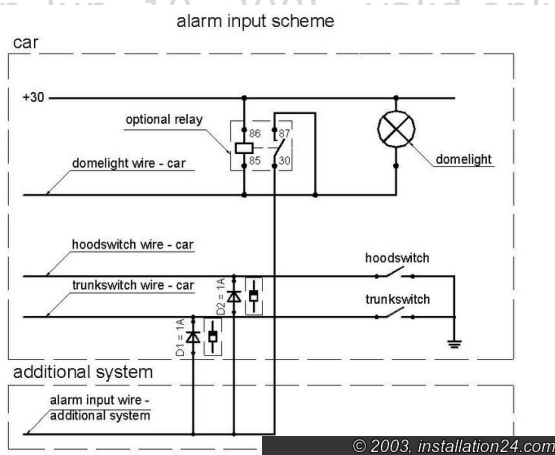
alarm input scheme

car

+30

optional relay

86

87

85

30

domelight wire - car

domelight

hoodswitch wire - car

hoodswitch

trunkswitch wire - car

trunkswitch

D2 = 1A

D1 = 1A

additional system

alarm input wire - additional system

© 2003, installation24.com